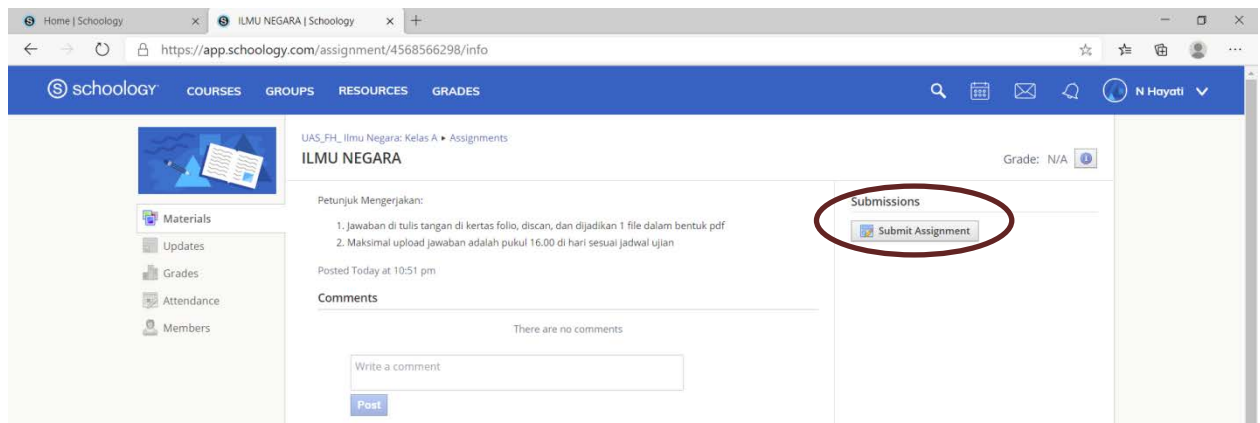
Home | Schoology
ILMU NEGARA | Schoology
https://app.schoology.com/assignment/4568566298/info

schoology COURSES GROUPS RESOURCES GRADES
N Hayati

UAS_FH_ Ilmu Negara: Kelas A ▸ Assignments
ILMU NEGARA
Grade: N/A

Materials
Updates
Grades
Attendance
Members

Petunjuk Mengerjakan:

1. Jawaban di tulis tangan di kertas folio, discan, dan dijadikan 1 file dalam bentuk pdf
2. Maksimal upload jawaban adalah pukul 16.00 di hari sesuai jadwal ujian

Posted Today at 10:51 pm

Comments

There are no comments

Write a comment

Post

Submissions

Submit Assignment